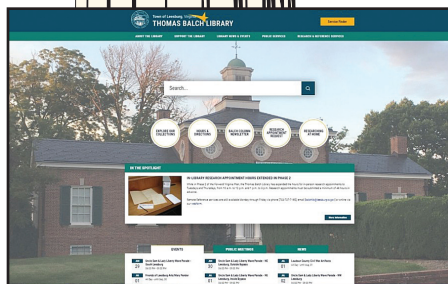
Town of Leesburg, Virginia
THOMAS BALCH LIBRARY

Service Finder

ABOUT THE LIBRARY
SUPPORT THE LIBRARY
LIBRARY NEWS & EVENTS
PUBLIC SERVICES
RESEARCH & REFERENCE SERVICES

Search...

EXPLORE OUR COLLECTIONS
HOURS & DIRECTIONS
BALCH COLUMN NEWSLETTER
RESEARCH APPOINTMENT REQUEST
RESEARCHING AT HOME

IN THE SPOTLIGHT

IN LIBRARY RESEARCH APPOINTMENT HOURS EXTENDED IN PHASE 2

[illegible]

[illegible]

View Information

EVENTS
PUBLIC SERVICES
NEWS

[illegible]
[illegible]
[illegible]
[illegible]
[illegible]
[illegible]